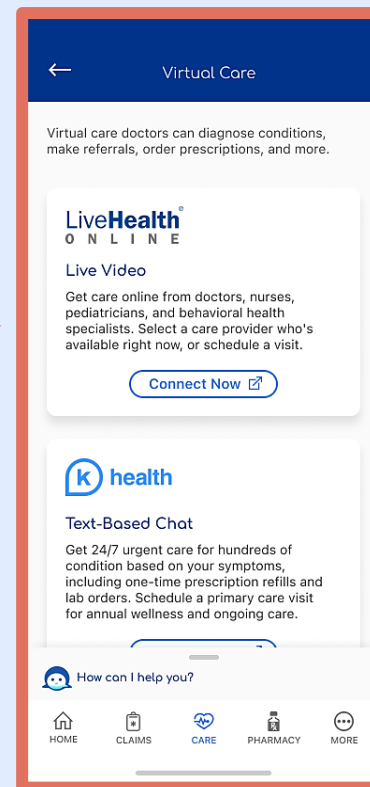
Virtual Care

Virtual care doctors can diagnose conditions, make referrals, order prescriptions, and more.

LiveHealth® ONLINE

Live Video

Get care online from doctors, nurses, pediatricians, and behavioral health specialists. Select a care provider who's available right now, or schedule a visit.

Connect Now

k health

Text-Based Chat

Get 24/7 urgent care for hundreds of condition based on your symptoms, including one-time prescription refills and lab orders. Schedule a primary care visit for annual wellness and ongoing care.

How can I help you?

HOME CLAIMS CARE PHARMACY MORE